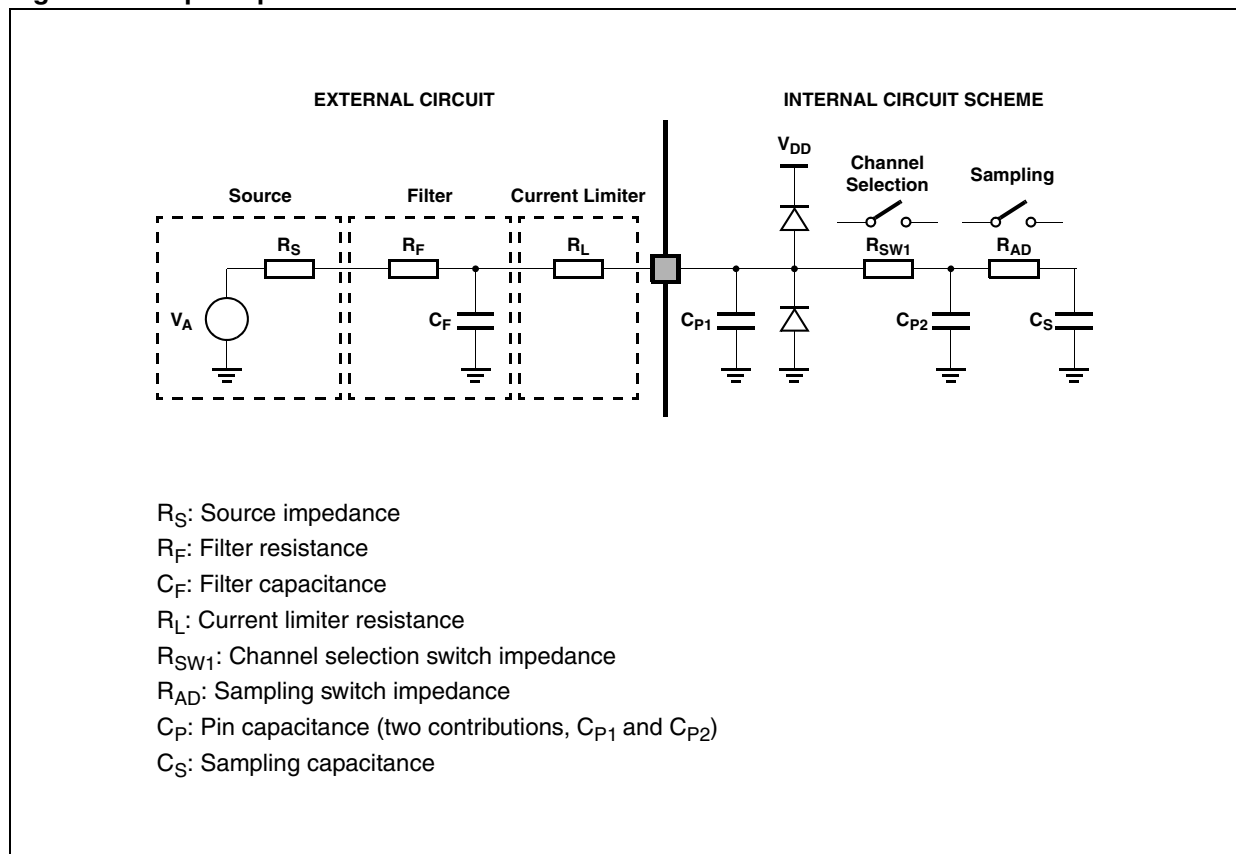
EXTERNAL CIRCUIT

INTERNAL CIRCUIT SCHEME

Source

Filter

Current Limiter

$V_{DD}$

Channel Selection

Sampling

$R_S$

$R_F$

$R_L$

$R_{SW1}$

$R_{AD}$

$V_A$

$C_F$

$C_{P1}$

$C_{P2}$

$C_S$

$R_S$: Source impedance

$R_F$: Filter resistance

$C_F$: Filter capacitance

$R_L$: Current limiter resistance

$R_{SW1}$: Channel selection switch impedance

$R_{AD}$: Sampling switch impedance

$C_P$: Pin capacitance (two contributions, $C_{P1}$ and $C_{P2}$)

$C_S$: Sampling capacitance